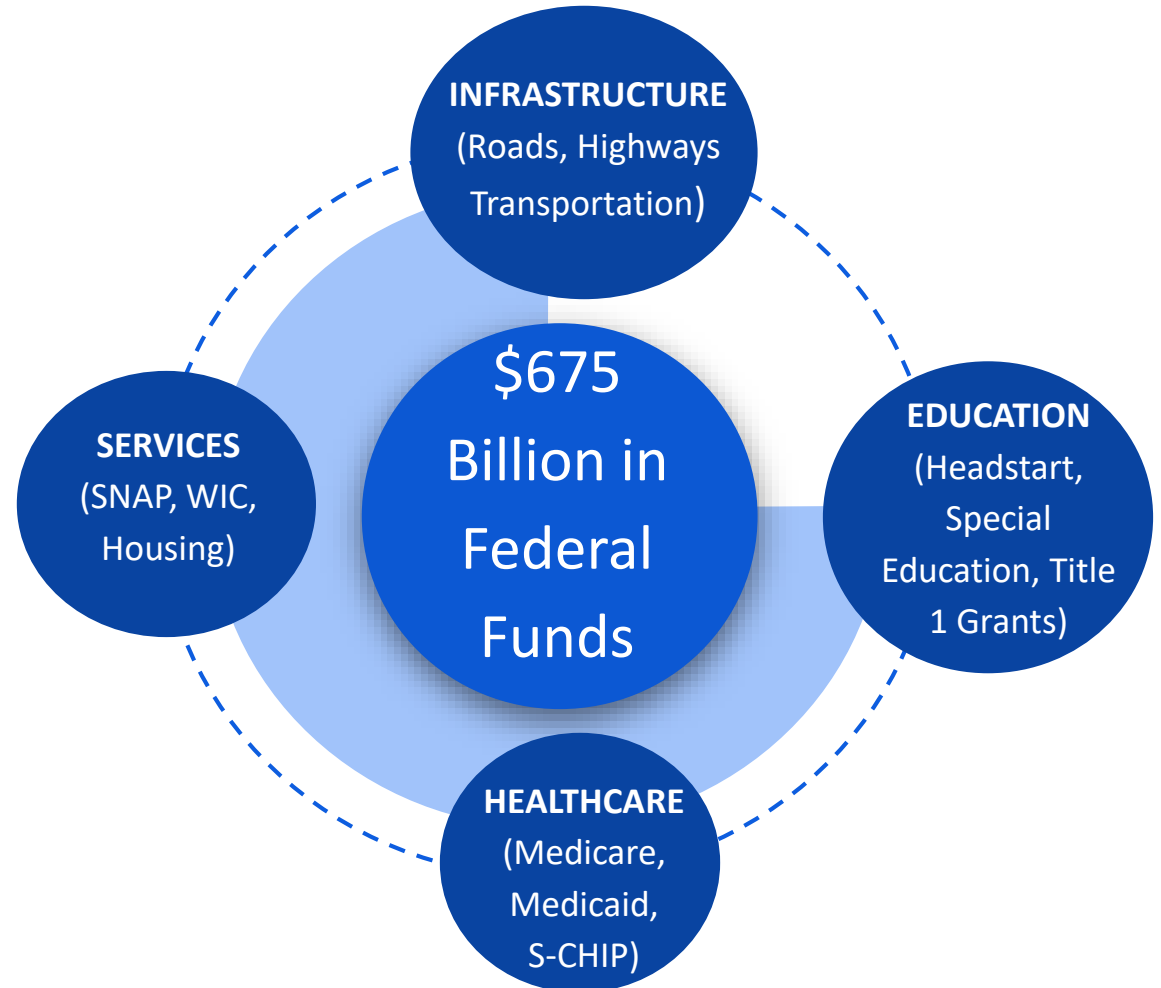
INFRASTRUCTURE
(Roads, Highways Transportation)

SERVICES
(SNAP, WIC, Housing)

\$675 Billion in Federal Funds

EDUCATION
(Headstart, Special Education, Title 1 Grants)

HEALTHCARE
(Medicare, Medicaid, S-CHIP)